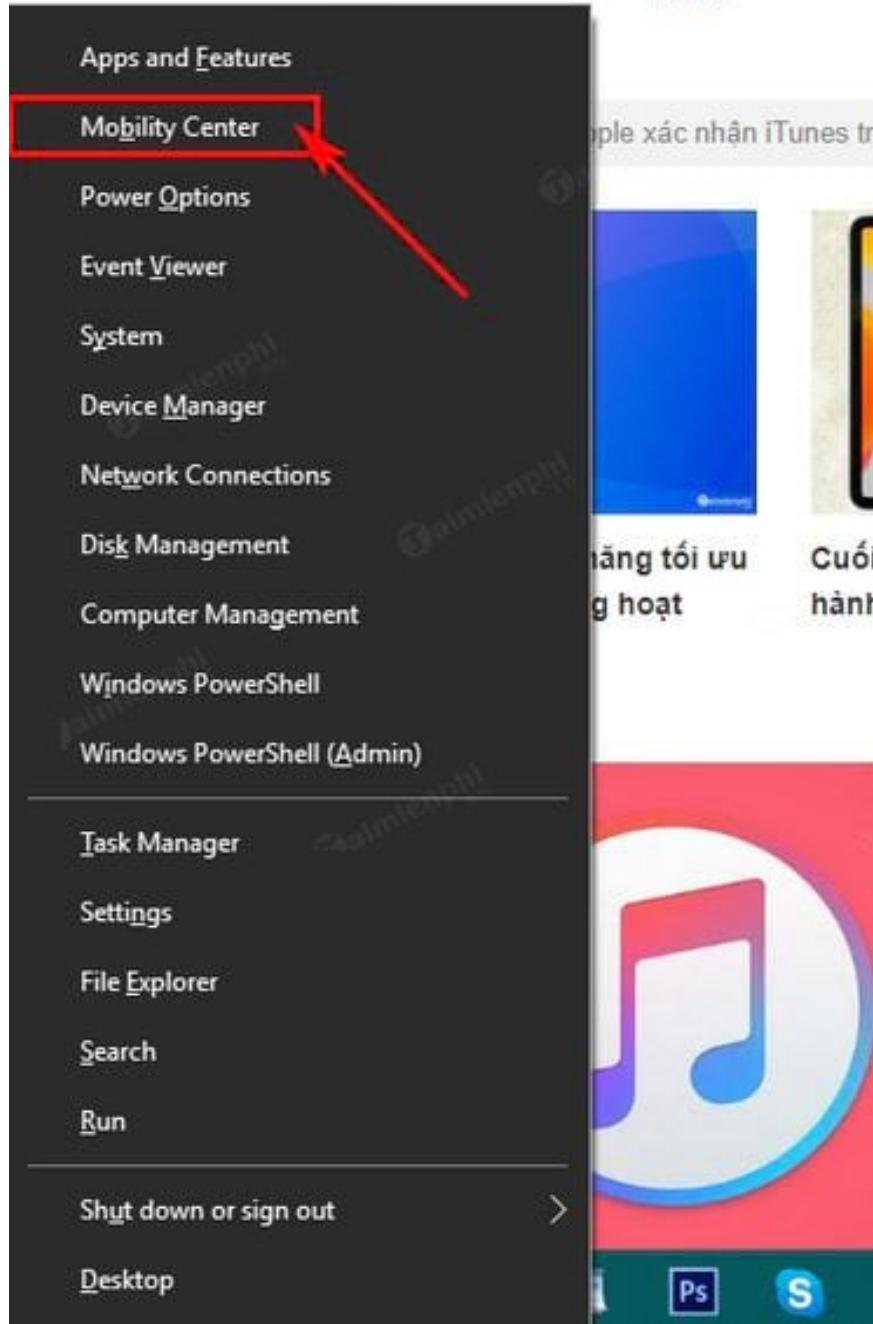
Apps and Features
Mobility Center
Power Options
Event Viewer
System
Device Manager
Network Connections
Disk Management
Computer Management
Windows PowerShell
Windows PowerShell (Admin)

Task Manager
Settings
File Explorer
Search
Run

Shut down or sign out
Desktop

ple xác nhận iTunes tr

năng tối ưu
g hoạt

Cuối
hành

Ps